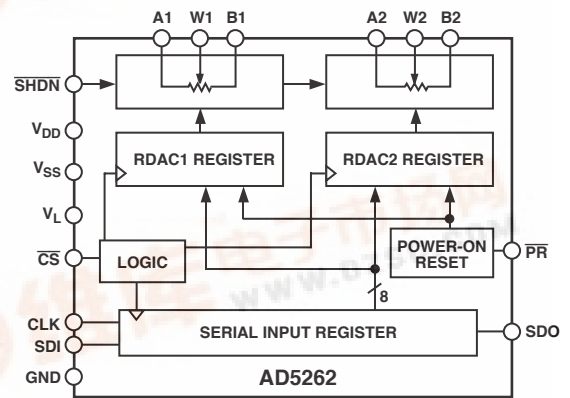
A1 W1 B1

A2 W2 B2

$\overline{SHDN}$

$V_{DD}$

$V_{SS}$

$V_L$

$\overline{CS}$

CLK

SDI

GND

RDAC1 REGISTER

RDAC2 REGISTER

LOGIC

POWER-ON RESET

$\overline{PR}$

8

SERIAL INPUT REGISTER

SDO

AD5262